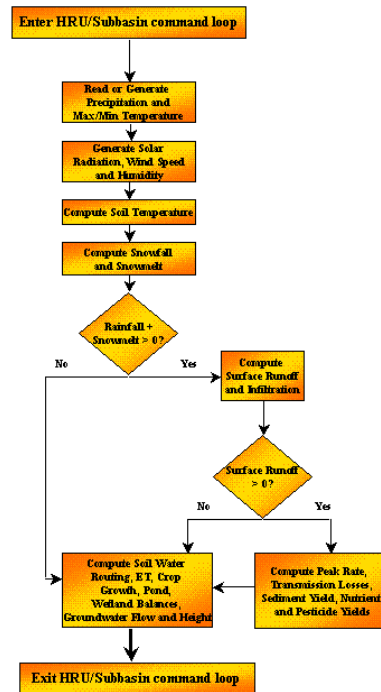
Enter HRU/Subbasin command loop

Read or Generate Precipitation and Max/Min Temperature

Generate Solar Radiation, Wind Speed and Humidity

Compute Soil Temperature

Compute Snowfall and Snowmelt

Rainfall + Snowmelt > 0?

No

Yes

Compute Surface Runoff and Infiltration

Surface Runoff > 0?

No

Yes

Compute Soil Water Routing, ET, Crop Growth, Pond, Wetland Balances, Groundwater Flow and Height

Compute Peak Rate, Transmission Losses, Sediment Yield, Nutrient and Pesticide Yields

Exit HRU/Subbasin command loop